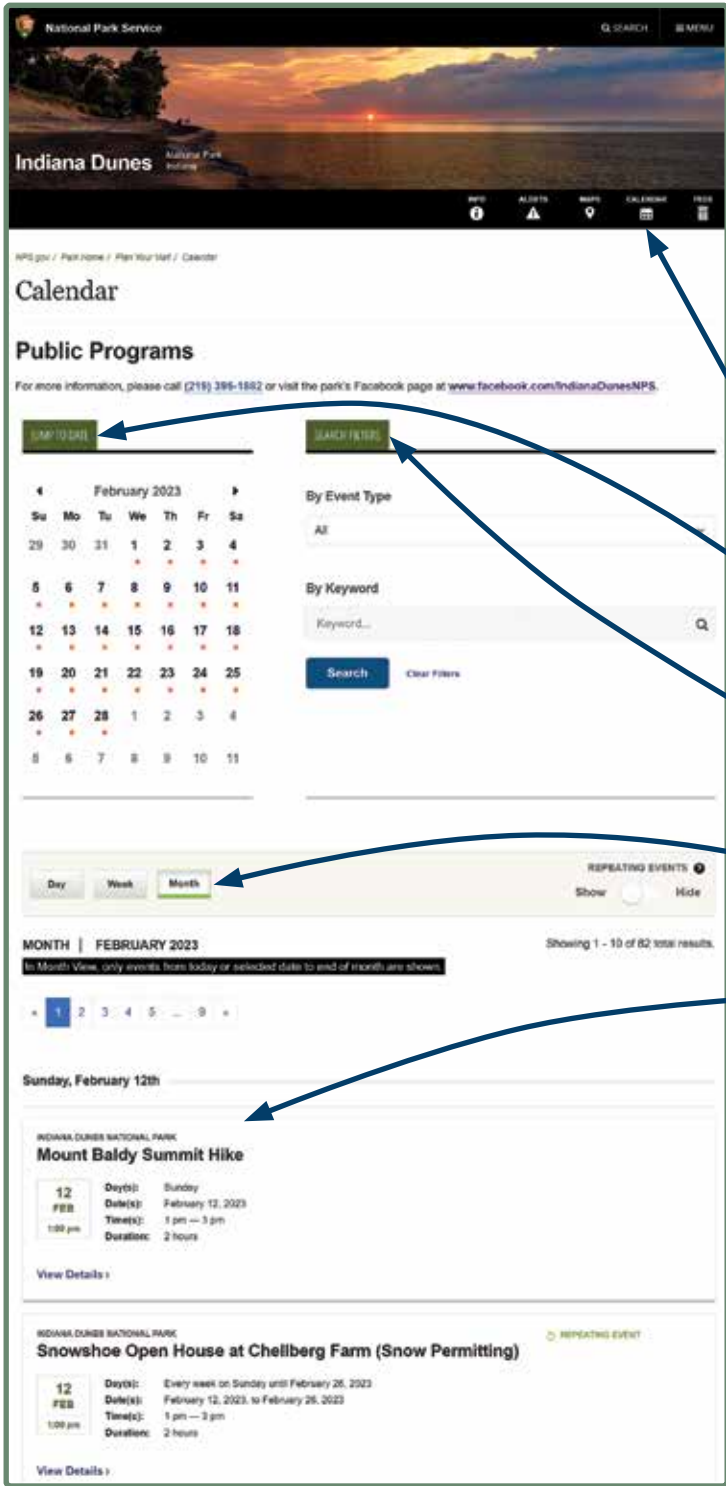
National Park Service

SEARCH MENU

Indiana Dunes National Park Indiana

INFO ALERTS MAPS CALENDAR FEES

NPS.gov / Park Home / Plan Your Visit / Calendar

Calendar

Public Programs

For more information, please call (219) 395-1882 or visit the park's Facebook page at www.facebook.com/IndianaDunesNPS.

JUMP TO DATE

SEARCH FILTERS

February 2023

| Su | Mo | Tu | We | Th | Fr | Sa |
|---|---|---|---|---|---|---|
| 29 | 30 | 31 | 1 | 2 | 3 | 4 |
| 5 | 6 | 7 | 8 | 9 | 10 | 11 |
| 12 | 13 | 14 | 15 | 16 | 17 | 18 |
| 19 | 20 | 21 | 22 | 23 | 24 | 25 |
| 26 | 27 | 28 | 1 | 2 | 3 | 4 |
| 5 | 6 | 7 | 8 | 9 | 10 | 11 |

By Event Type

All

By Keyword

Keyword...

Search

Clear Filters

Day Week Month

REPEATING EVENTS

Show Hide

MONTH | FEBRUARY 2023

Showing 1 - 10 of 82 total results.

In Month View, only events from today or selected date to end of month are shown.

« 1 2 3 4 5 ... 9 »

Sunday, February 12th

INDIANA DUNES NATIONAL PARK

Mount Baldy Summit Hike

12 FEB 1:00 pm

Day(s): Sunday
Date(s): February 12, 2023
Time(s): 1 pm — 3 pm
Duration: 2 hours

View Details ›

INDIANA DUNES NATIONAL PARK

REPEATING EVENT

Snowshoe Open House at Chellberg Farm (Snow Permitting)

12 FEB 1:00 pm

Day(s): Every week on Sunday until February 26, 2023
Date(s): February 12, 2023, to February 26, 2023
Time(s): 1 pm — 3 pm
Duration: 2 hours

View Details ›